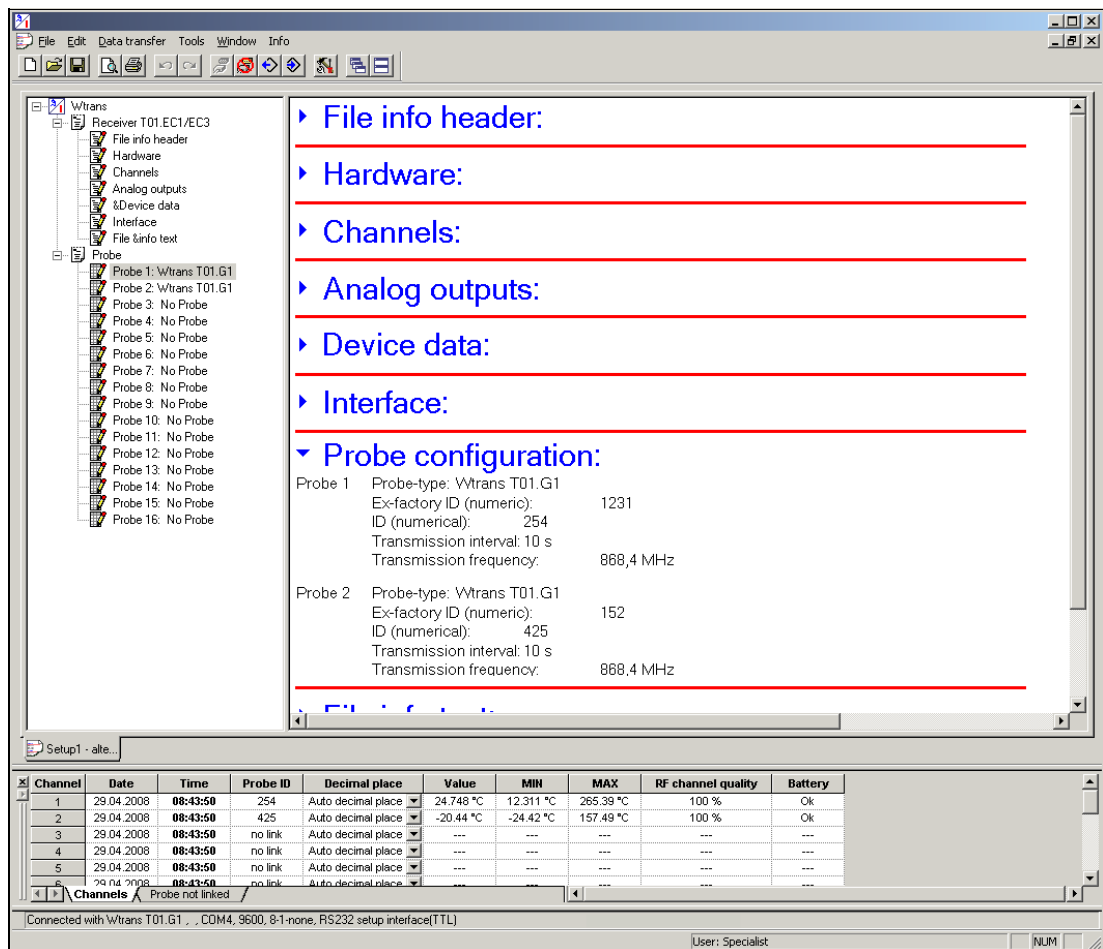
File Edit Data transfer Tools Window Info

Wtrans
Receiver T01.EC1/EC3
File info header
Hardware
Channels
Analog outputs
&Device data
Interface
File &info text
Probe
Probe 1: Wtrans T01.G1
Probe 2: Wtrans T01.G1
Probe 3: No Probe
Probe 4: No Probe
Probe 5: No Probe
Probe 6: No Probe
Probe 7: No Probe
Probe 8: No Probe
Probe 9: No Probe
Probe 10: No Probe
Probe 11: No Probe
Probe 12: No Probe
Probe 13: No Probe
Probe 14: No Probe
Probe 15: No Probe
Probe 16: No Probe

File info header:

Hardware:

Channels:

Analog outputs:

Device data:

Interface:

Probe configuration:

Probe 1 Probe-type: Wtrans T01.G1
Ex-factory ID (numeric): 1231
ID (numerical): 254
Transmission interval: 10 s
Transmission frequency: 868,4 MHz

Probe 2 Probe-type: Wtrans T01.G1
Ex-factory ID (numeric): 152
ID (numerical): 425
Transmission interval: 10 s
Transmission frequency: 868,4 MHz

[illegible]

Setup1 - alte...

| Channel | Date | Time | Probe ID | Decimal place | Value | MIN | MAX | RF channel quality | Battery |
|---|---|---|---|---|---|---|---|---|---|
| 1 | 29.04.2008 | 08:43:50 | 254 | Auto decimal place | 24.748 °C | 12.311 °C | 265.39 °C | 100 % | Ok |
| 2 | 29.04.2008 | 08:43:50 | 425 | Auto decimal place | -20.44 °C | -24.42 °C | 157.49 °C | 100 % | Ok |
| 3 | 29.04.2008 | 08:43:50 | no link | Auto decimal place | --- | --- | --- | --- | --- |
| 4 | 29.04.2008 | 08:43:50 | no link | Auto decimal place | --- | --- | --- | --- | --- |
| 5 | 29.04.2008 | 08:43:50 | no link | Auto decimal place | --- | --- | --- | --- | --- |
| 6 | 29.04.2008 | 08:43:50 | no link | Auto decimal place | --- | --- | --- | --- | --- |

Channels / Probe not linked /

Connected with Wtrans T01.G1 , , COM4, 9600, 8-1-none, RS232 setup interface(TTL)

User: Specialist NUM